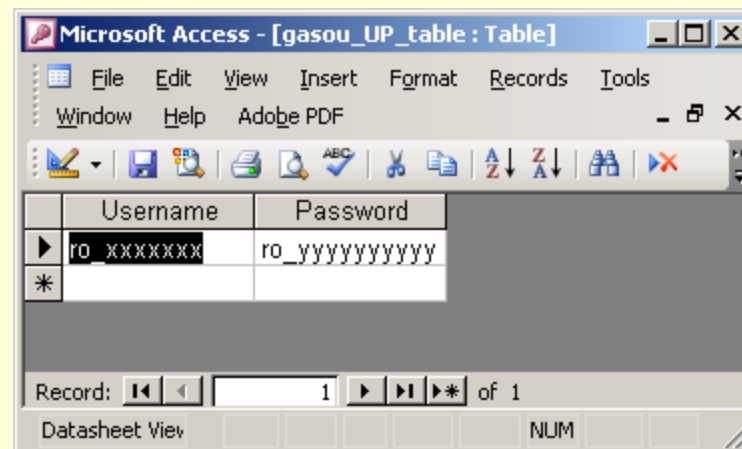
Microsoft Access - [gasou_UP_table : Table]

File Edit View Insert Format Records Tools
Window Help Adobe PDF

| Username | Password |
|---|---|
| ro_xxxxxxx | ro_yyyyyyyyyy |
| | |

Record: 1 of 1

Datasheet View NUM